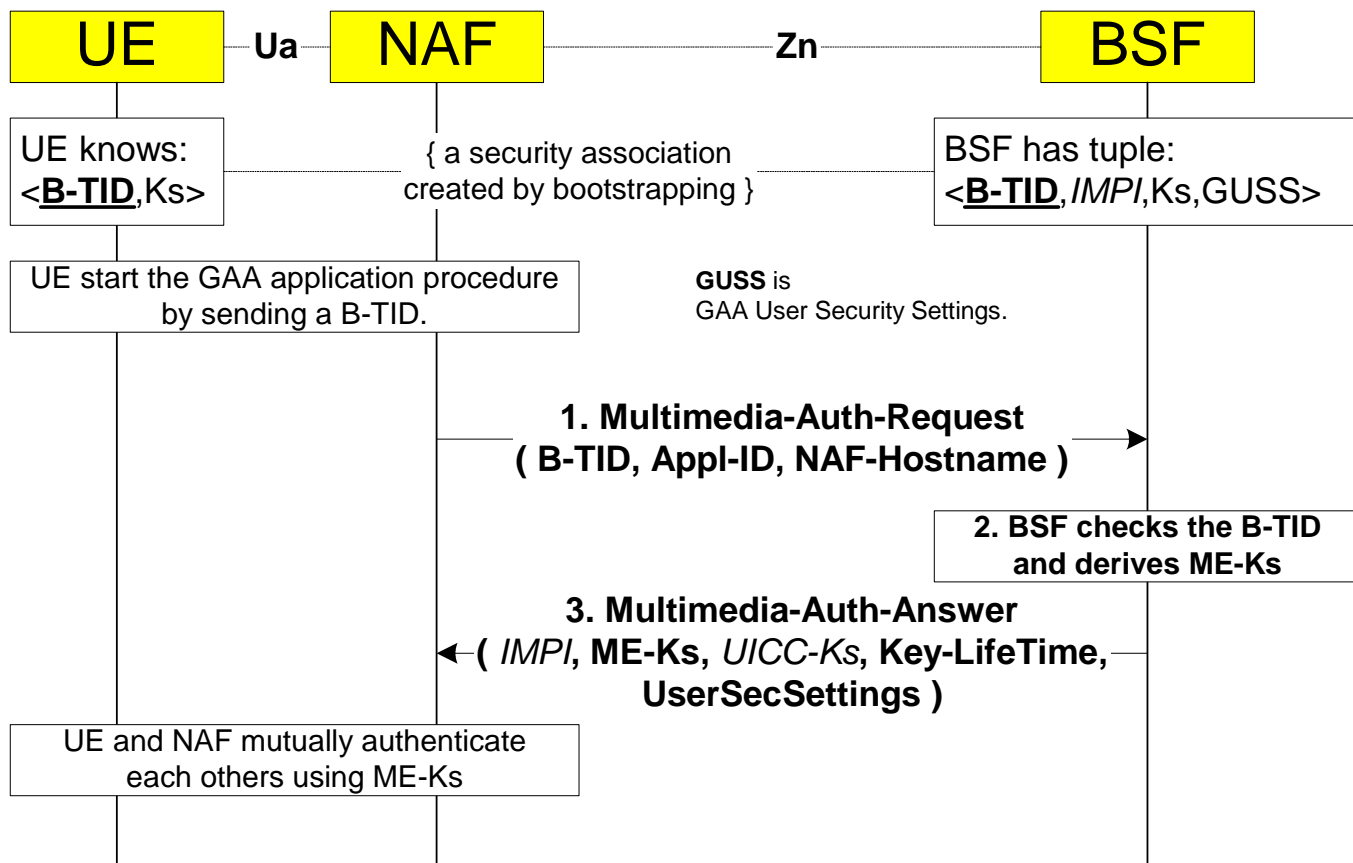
UE

Ua

NAF

Zn

BSF

UE knows:
<B-TID,Ks>

{ a security association created by bootstrapping }

BSF has tuple:
<B-TID,IMPI,Ks,GUSS>

UE start the GAA application procedure by sending a B-TID.

GUSS is
GAA User Security Settings.

1. Multimedia-Auth-Request
( B-TID, Appl-ID, NAF-Hostname )

2. BSF checks the B-TID and derives ME-Ks

3. Multimedia-Auth-Answer
( IMPI, ME-Ks, UICC-Ks, Key-LifeTime, UserSecSettings )

UE and NAF mutually authenticate each others using ME-Ks